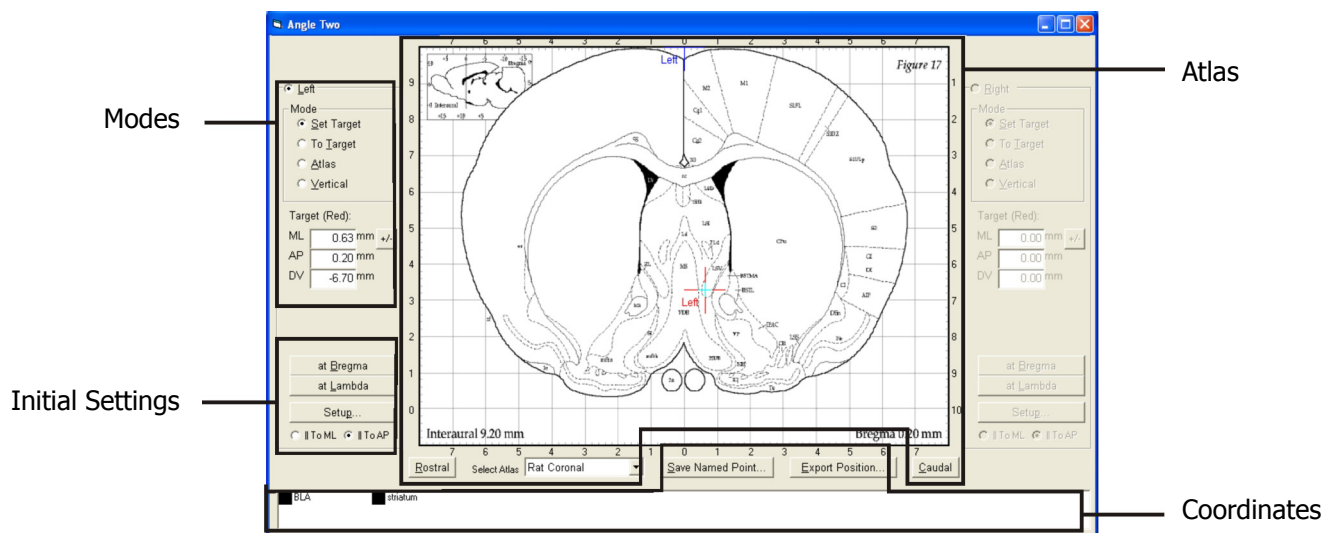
Angle Two

Modes

Initial Settings

Atlas

Coordinates

Left
Mode
Set Target
To Target
Atlas
Vertical
Target (Red):
ML 0.63 mm +/-
AP 0.20 mm
DV -6.70 mm

at Bregma
at Lambda
Setup...
|| To ML || To AP

7 6 5 4 3 2 1 0 1 2 3 4 5 6 7
Left
Figure 17
9 8 7 6 5 4 3 2 1 0
1 2 3 4 5 6 7 8 9 10
Left
Interaural 9.20 mm
Bregma 0.20 mm
7 6 5 4 3 2 1 0 1 2 3 4 5 6 7

Rostral
Select Atlas Rat Coronal
Save Named Point...
Export Position...
Caudal

Right
Mode
Set Target
To Target
Atlas
Vertical
Target (Red):
ML 0.00 mm +/-
AP 0.00 mm
DV 0.00 mm

at Bregma
at Lambda
Setup...
|| To ML || To AP

BLA
striatum